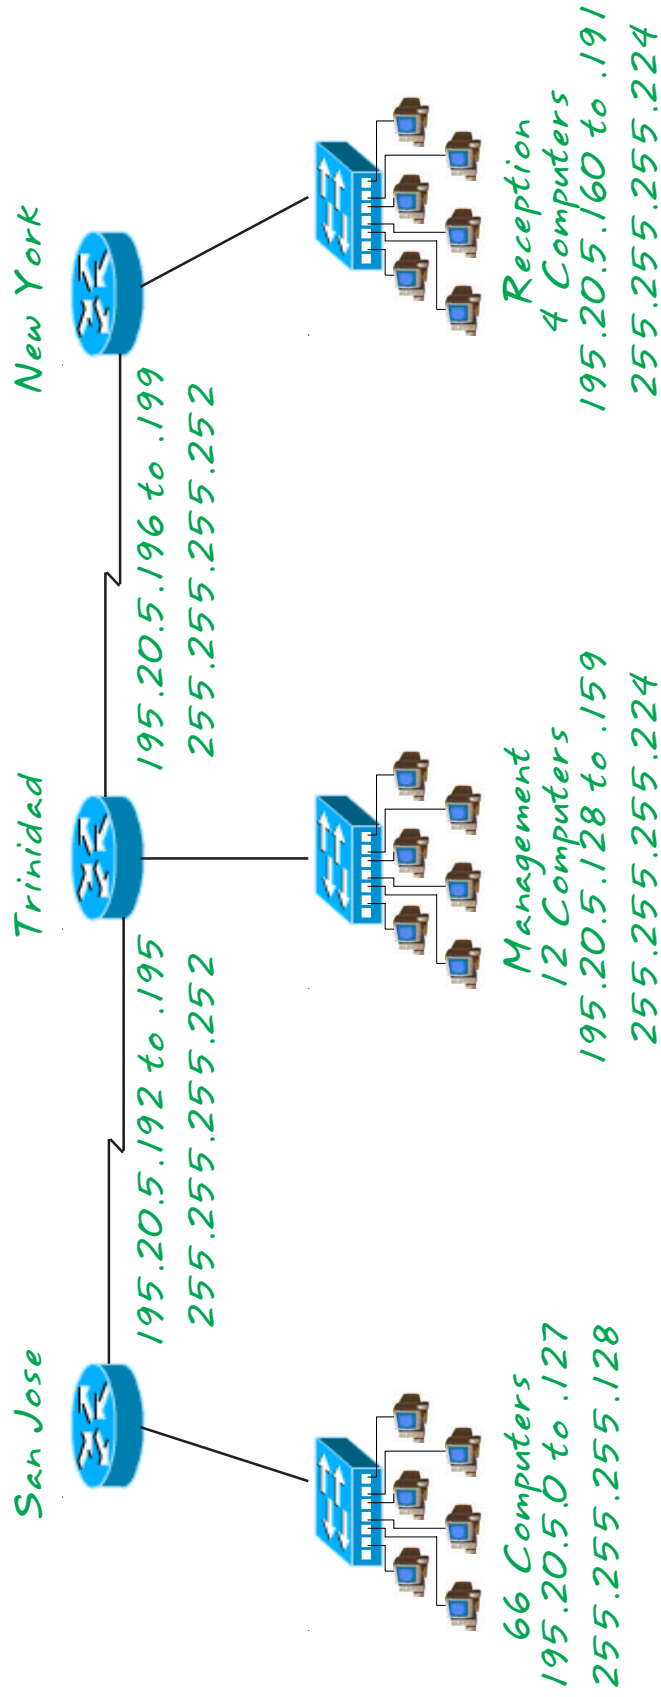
New York

Trinidad

San Jose

195.20.5.196 to .199
255.255.255.252

195.20.5.192 to .195
255.255.255.252

Reception
4 Computers
195.20.5.160 to .191
255.255.255.224

Management
12 Computers
195.20.5.128 to .159
255.255.255.224

66 Computers
195.20.5.0 to .127
255.255.255.128